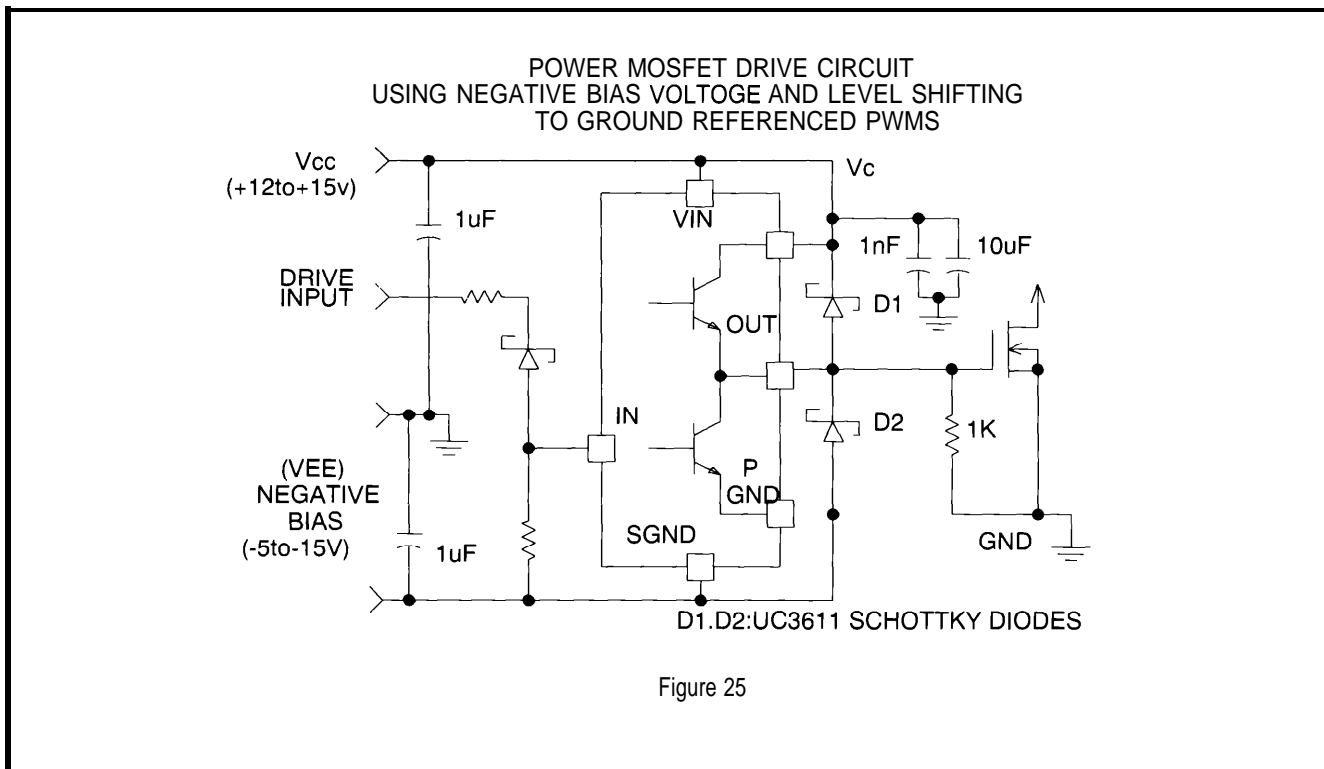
POWER MOSFET DRIVE CIRCUIT
USING NEGATIVE BIAS VOLTOGE AND LEVEL SHIFTING
TO GROUND REFERENCED PWMS

Vcc
(+12to+15v)

1uF

DRIVE
INPUT

(VEE)
NEGATIVE
BIAS
(-5to-15V)

1uF

VIN

OUT

IN

P
GND

SGND

Vc

1nF

10uF

D1

D2

1K

GND

D1.D2:UC3611 SCHOTTKY DIODES

Figure 25